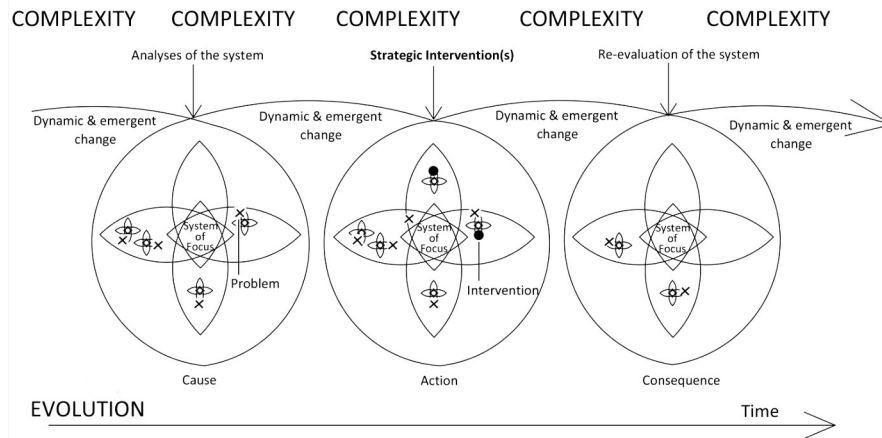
COMPLEXITY COMPLEXITY COMPLEXITY COMPLEXITY COMPLEXITY

Analyses of the system

Strategic Intervention(s)

Re-evaluation of the system

Dynamic & emergent change

Dynamic & emergent change

Dynamic & emergent change

Dynamic & emergent change

System of Focus

Problem

System of Focus

Intervention

System of Focus

Cause

Action

Consequence

EVOLUTION

Time